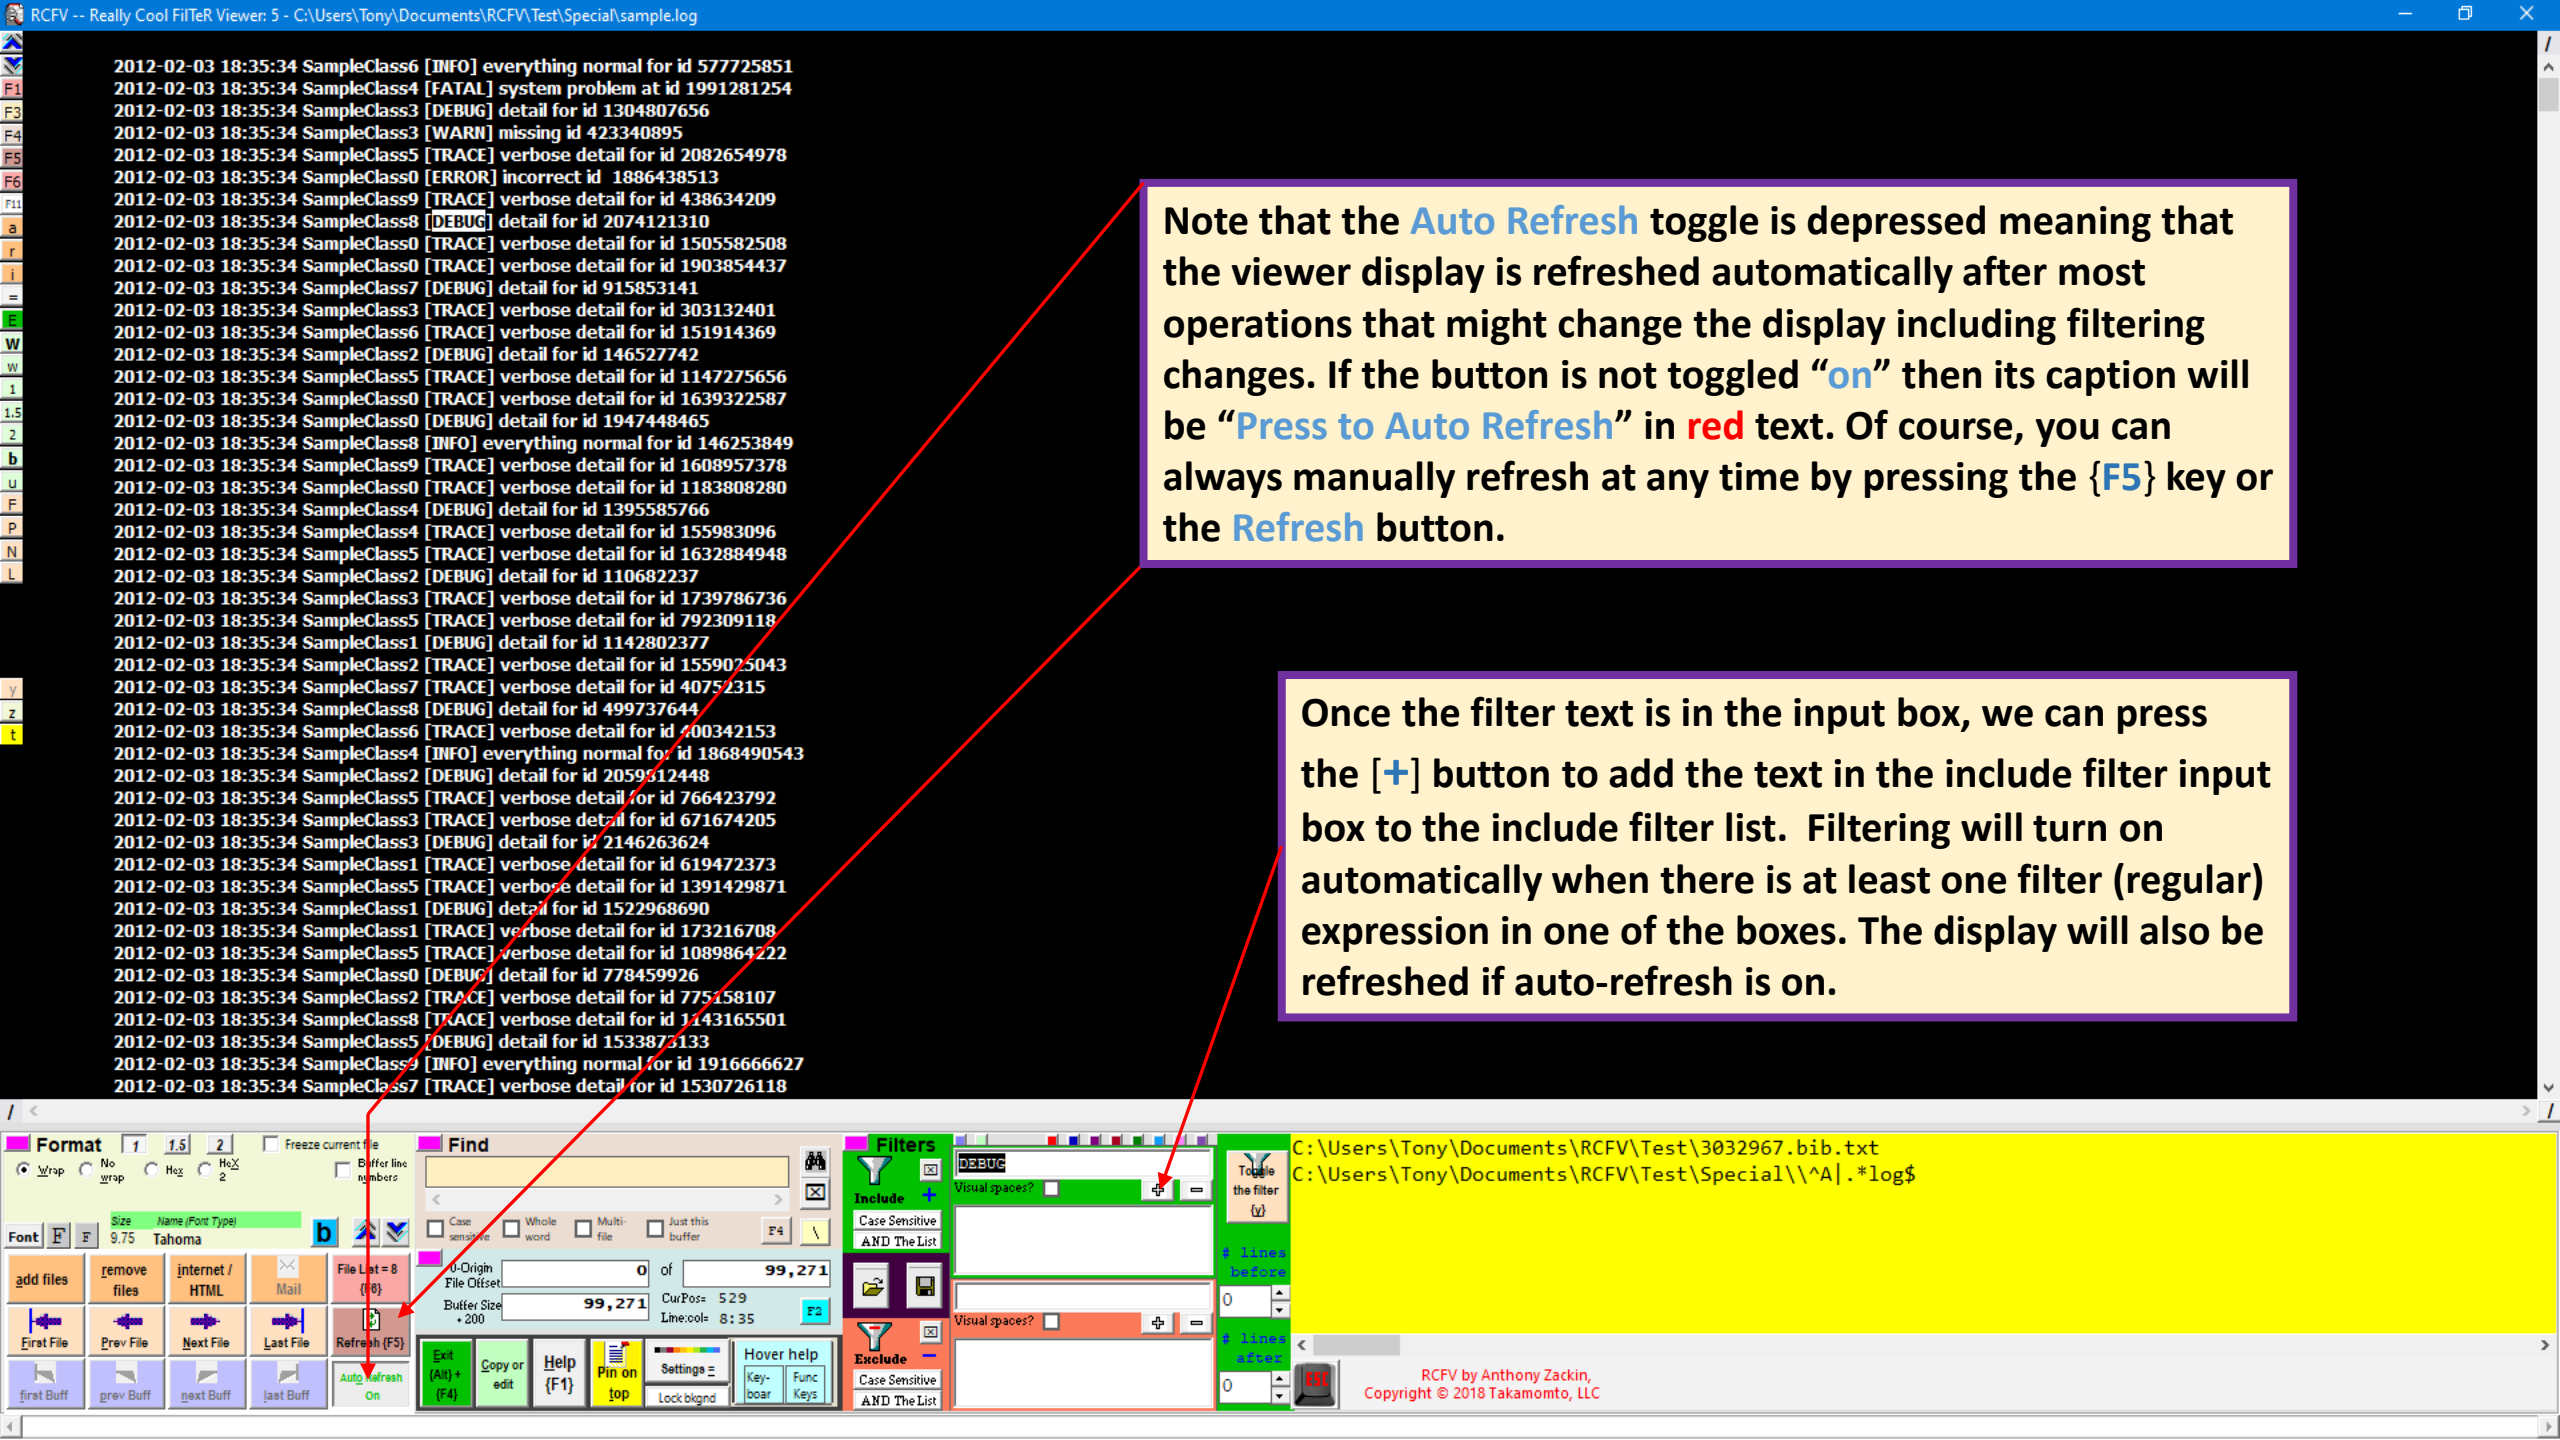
RCFV -- Really Cool FilTeR Viewer: 5 - C:\Users\Tony\Documents\RCFV\Test\Special\sample.log

2012-02-03 18:35:34 SampleClass6 [INFO] everything normal for id 577725851
2012-02-03 18:35:34 SampleClass4 [FATAL] system problem at id 1991281254
2012-02-03 18:35:34 SampleClass3 [DEBUG] detail for id 1304807656
2012-02-03 18:35:34 SampleClass3 [WARN] missing id 423340895
2012-02-03 18:35:34 SampleClass5 [TRACE] verbose detail for id 2082654978
2012-02-03 18:35:34 SampleClass0 [ERROR] incorrect id 1886438513
2012-02-03 18:35:34 SampleClass9 [TRACE] verbose detail for id 438634209
2012-02-03 18:35:34 SampleClass8 [DEBUG] detail for id 2074121310
2012-02-03 18:35:34 SampleClass0 [TRACE] verbose detail for id 1505582508
2012-02-03 18:35:34 SampleClass0 [TRACE] verbose detail for id 1903854437
2012-02-03 18:35:34 SampleClass7 [DEBUG] detail for id 915853141
2012-02-03 18:35:34 SampleClass3 [TRACE] verbose detail for id 303132401
2012-02-03 18:35:34 SampleClass6 [TRACE] verbose detail for id 151914369
2012-02-03 18:35:34 SampleClass2 [DEBUG] detail for id 146527742
2012-02-03 18:35:34 SampleClass5 [TRACE] verbose detail for id 1147275656
2012-02-03 18:35:34 SampleClass0 [TRACE] verbose detail for id 1639322587
2012-02-03 18:35:34 SampleClass0 [DEBUG] detail for id 1947448465
2012-02-03 18:35:34 SampleClass8 [INFO] everything normal for id 146253849
2012-02-03 18:35:34 SampleClass9 [TRACE] verbose detail for id 1608957378
2012-02-03 18:35:34 SampleClass0 [TRACE] verbose detail for id 1183808280
2012-02-03 18:35:34 SampleClass4 [DEBUG] detail for id 1395585766
2012-02-03 18:35:34 SampleClass4 [TRACE] verbose detail for id 155983096
2012-02-03 18:35:34 SampleClass5 [TRACE] verbose detail for id 1632884948
2012-02-03 18:35:34 SampleClass2 [DEBUG] detail for id 110682237
2012-02-03 18:35:34 SampleClass3 [TRACE] verbose detail for id 1739786736
2012-02-03 18:35:34 SampleClass5 [TRACE] verbose detail for id 792309118
2012-02-03 18:35:34 SampleClass1 [DEBUG] detail for id 1142802377
2012-02-03 18:35:34 SampleClass2 [TRACE] verbose detail for id 1559025043
2012-02-03 18:35:34 SampleClass7 [TRACE] verbose detail for id 40752315
2012-02-03 18:35:34 SampleClass8 [DEBUG] detail for id 499737644
2012-02-03 18:35:34 SampleClass6 [TRACE] verbose detail for id 400342153
2012-02-03 18:35:34 SampleClass4 [INFO] everything normal for id 1868490543
2012-02-03 18:35:34 SampleClass2 [DEBUG] detail for id 2059912448
2012-02-03 18:35:34 SampleClass5 [TRACE] verbose detail for id 766423792
2012-02-03 18:35:34 SampleClass3 [TRACE] verbose detail for id 671674205
2012-02-03 18:35:34 SampleClass3 [DEBUG] detail for id 2146263624
2012-02-03 18:35:34 SampleClass1 [TRACE] verbose detail for id 619472373
2012-02-03 18:35:34 SampleClass5 [TRACE] verbose detail for id 1391429871
2012-02-03 18:35:34 SampleClass1 [DEBUG] detail for id 1522968690
2012-02-03 18:35:34 SampleClass1 [TRACE] verbose detail for id 173216708
2012-02-03 18:35:34 SampleClass5 [TRACE] verbose detail for id 1089864222
2012-02-03 18:35:34 SampleClass0 [DEBUG] detail for id 778459926
2012-02-03 18:35:34 SampleClass2 [TRACE] verbose detail for id 775158107
2012-02-03 18:35:34 SampleClass8 [TRACE] verbose detail for id 1143165501
2012-02-03 18:35:34 SampleClass5 [DEBUG] detail for id 1533873133
2012-02-03 18:35:34 SampleClass9 [INFO] everything normal for id 1916666627
2012-02-03 18:35:34 SampleClass7 [TRACE] verbose detail for id 1530726118

Note that the Auto Refresh toggle is depressed meaning that the viewer display is refreshed automatically after most operations that might change the display including filtering changes. If the button is not toggled “on” then its caption will be “Press to Auto Refresh” in red text. Of course, you can always manually refresh at any time by pressing the {F5} key or the Refresh button.

Once the filter text is in the input box, we can press the [+] button to add the text in the include filter input box to the include filter list. Filtering will turn on automatically when there is at least one filter (regular) expression in one of the boxes. The display will also be refreshed if auto-refresh is on.

Format 1 1.5 2 Freeze current file
Wrap No wrap Hex HeX 2 Buffer line numbers
Size 9.75 Name (Font Type) Tahoma
Font F F b
add files remove files internet / HTML Mail File List = 8 {F8}
First File Prev File Next File Last File Refresh (F5)
first Buff prev Buff next Buff last Buff Auto Refresh On
Find
Case sensitive Whole word Multi-file Just this buffer F4
0-Origin File Offset 0 of 99,271
Buffer Size +200 99,271 CurPos= 529 Line:col= 8:35 F2
Exit {Alt}+{F4} Copy or edit Help {F1} Pin on top Settings Lock bkgnd Hover help Key-boar Func Keys
Filters
Include Case Sensitive AND The List
DEBUG
Visual spaces?
Exclude Case Sensitive AND The List
Visual spaces?
Toggle the filter {y}
# lines before 0
# lines after 0
C:\Users\Tony\Documents\RCFV\Test\3032967.bib.txt
C:\Users\Tony\Documents\RCFV\Test\Special\\^A|.*log$
RCFV by Anthony Zackin,
Copyright © 2018 Takamomto, LLC